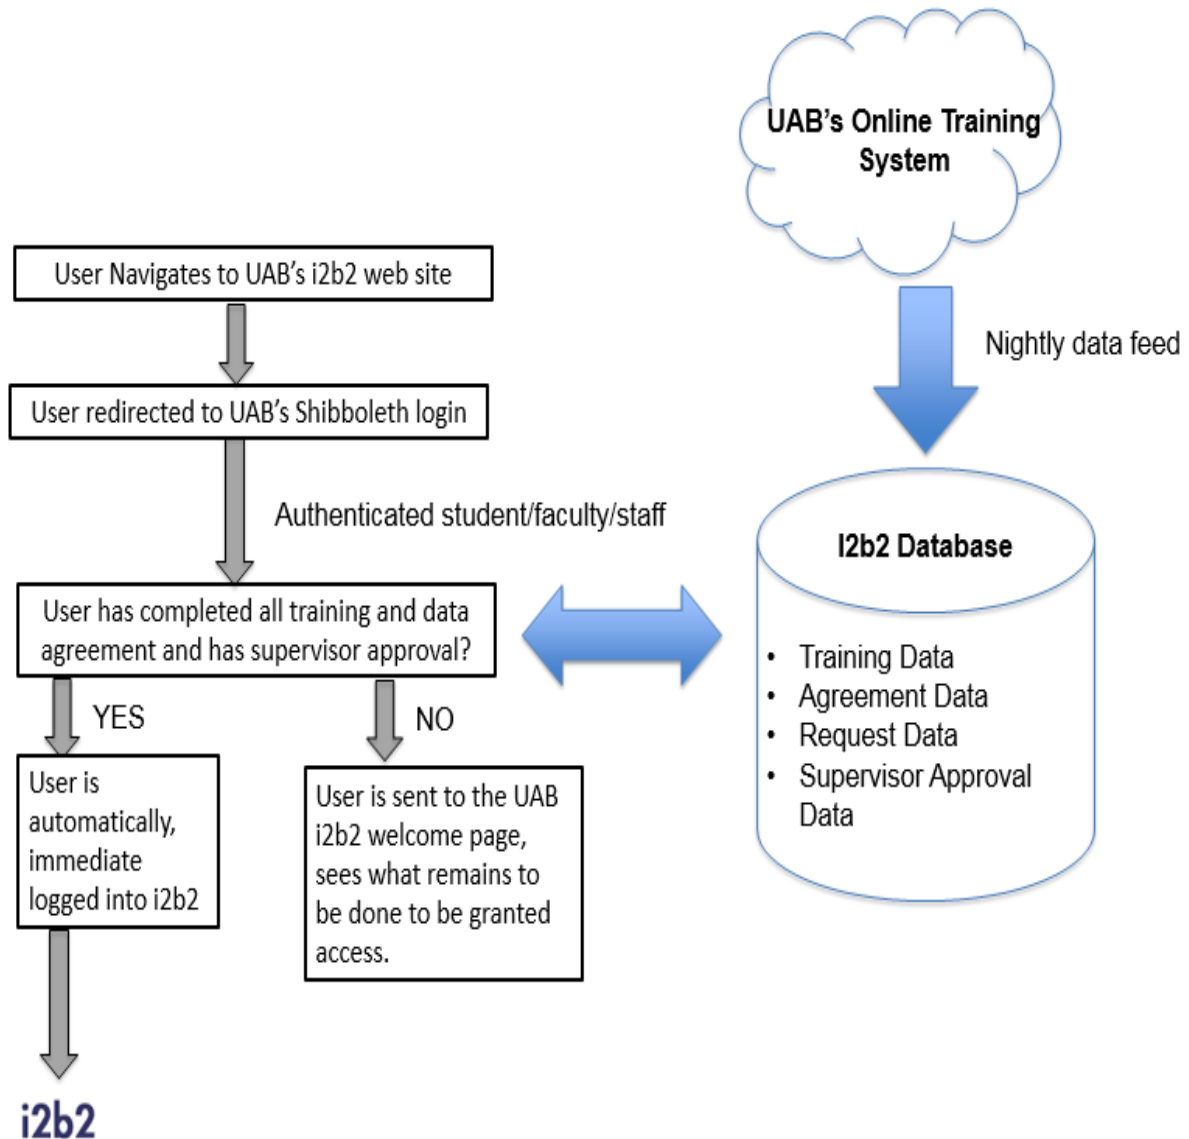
UAB's Online Training System

User Navigates to UAB's i2b2 web site

Nightly data feed

User redirected to UAB's Shibboleth login

Authenticated student/faculty/staff

I2b2 Database

User has completed all training and data agreement and has supervisor approval?

- Training Data
- Agreement Data
- Request Data
- Supervisor Approval Data

YES

NO

User is automatically, immediate logged into i2b2

User is sent to the UAB i2b2 welcome page, sees what remains to be done to be granted access.

i2b2